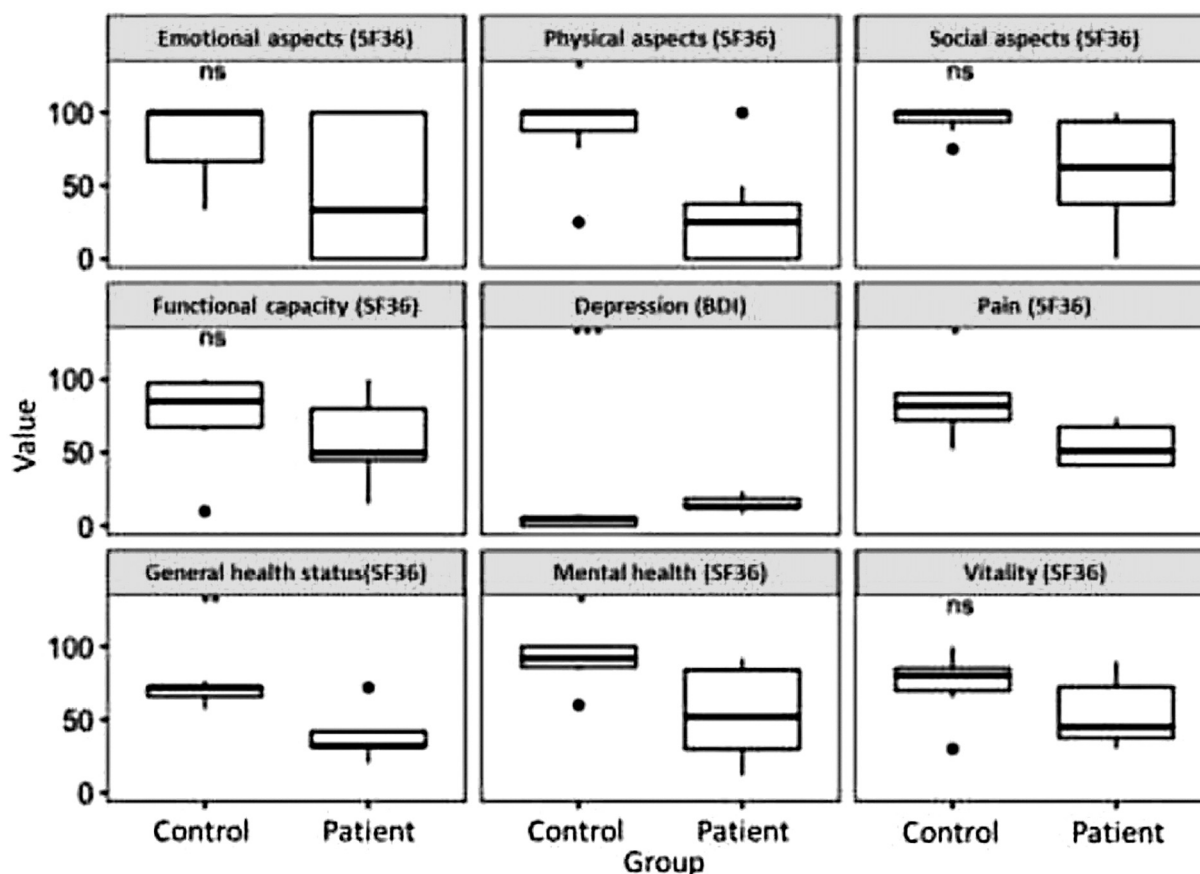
Emotional aspects (SF36)
ns

Physical aspects (SF36)
*

Social aspects (SF36)
ns

Functional capacity (SF36)
ns

Depression (BDI)
***

Pain (SF36)
*

General health status(SF36)
**

Mental health (SF36)
*

Vitality (SF36)
ns

Value
100
50
0
100
50
0
100
50
0

Control Patient Control Patient Control Patient
Group